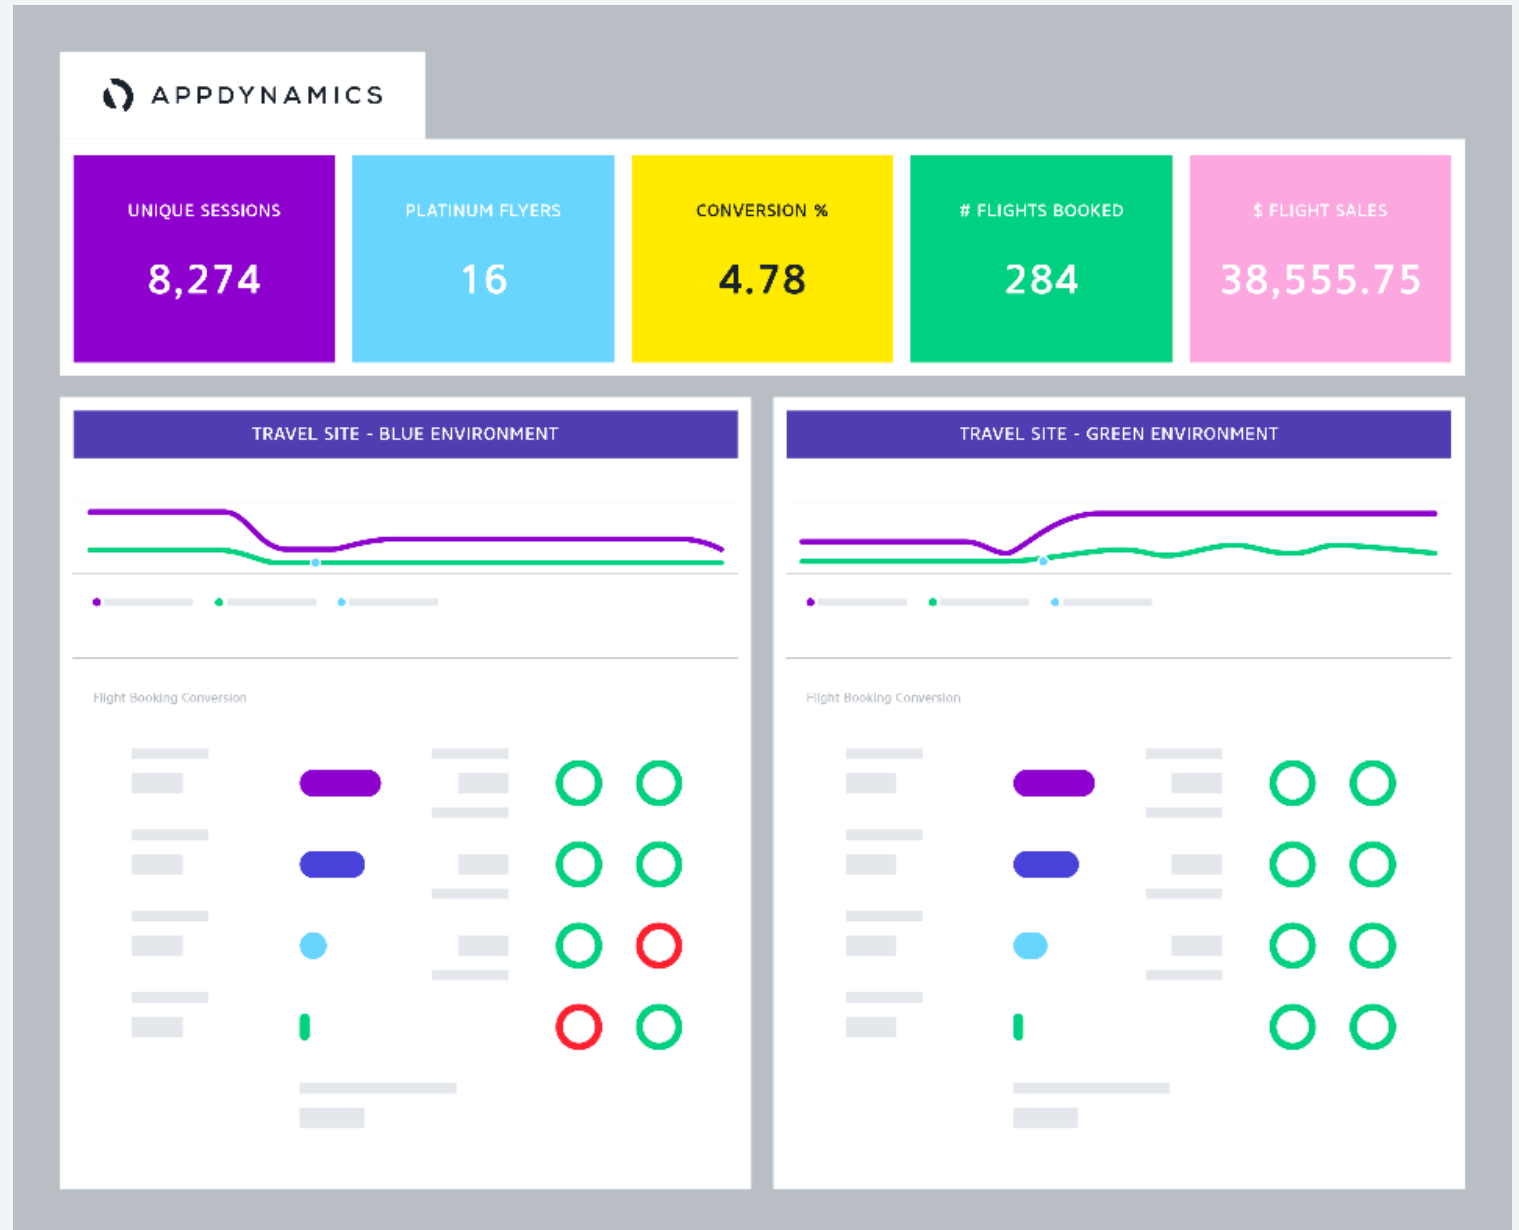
APPDYNAMICS

UNIQUE SESSIONS
8,274

PLATINUM FLYERS
16

CONVERSION %
4.78

# FLIGHTS BOOKED
284

$ FLIGHT SALES
38,555.75

TRAVEL SITE - BLUE ENVIRONMENT

Flight Booking Conversion

TRAVEL SITE - GREEN ENVIRONMENT

Flight Booking Conversion